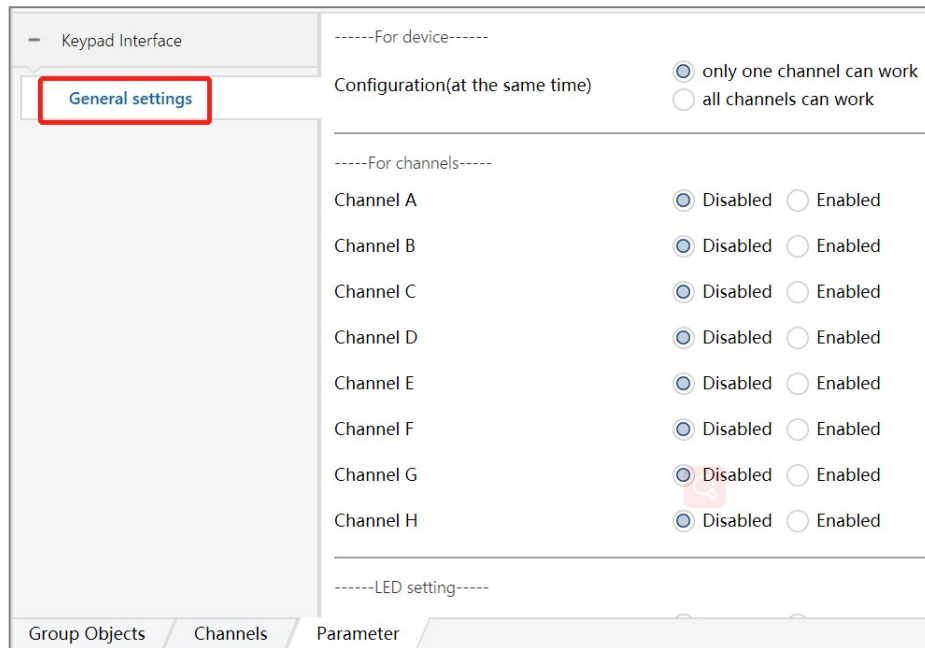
– Keypad Interface

General settings

------For device------

Configuration(at the same time)

only one channel can work
all channels can work

-----For channels-----

| | | |
|---|---|---|
| Channel A | Disabled | Enabled |
| Channel B | Disabled | Enabled |
| Channel C | Disabled | Enabled |
| Channel D | Disabled | Enabled |
| Channel E | Disabled | Enabled |
| Channel F | Disabled | Enabled |
| Channel G | Disabled | Enabled |
| Channel H | Disabled | Enabled |

------LED setting-----

Group Objects | Channels | Parameter